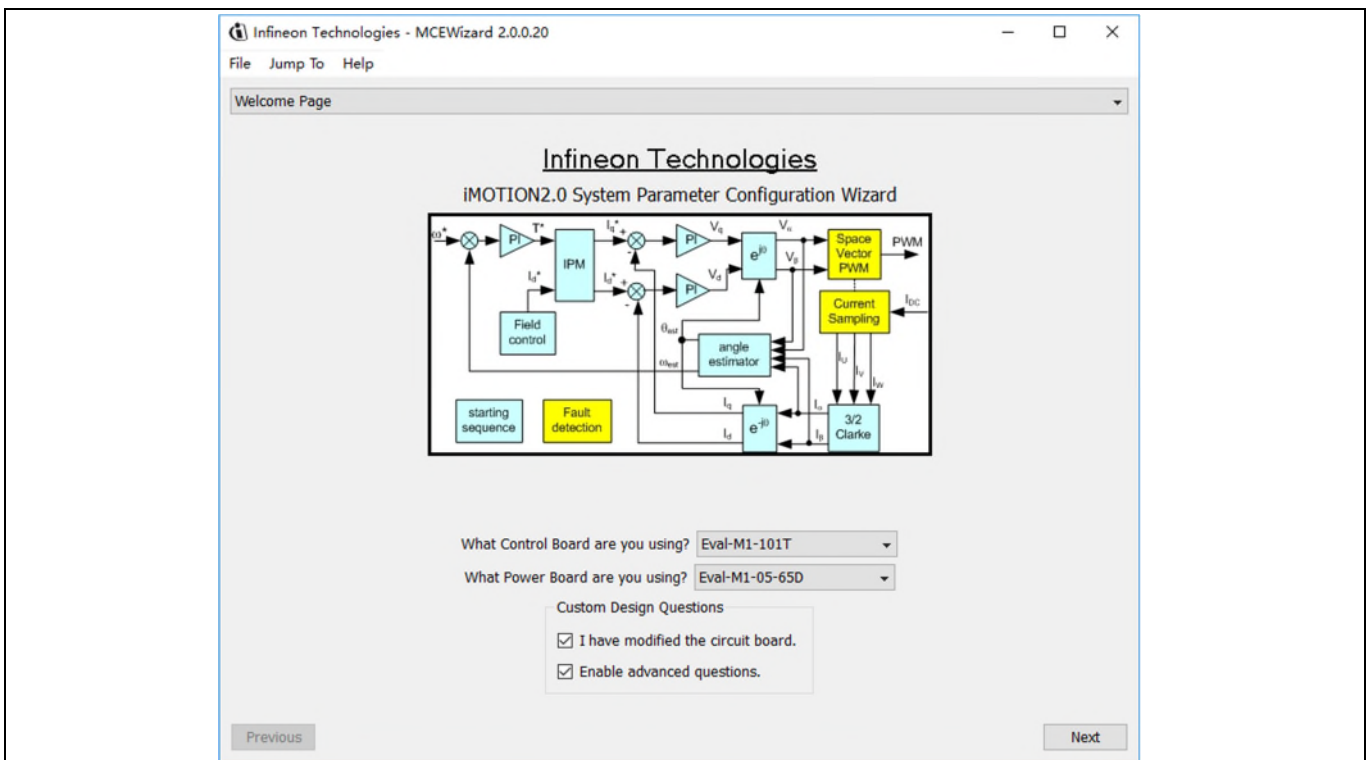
Infineon Technologies - MCEWizard 2.0.0.20

File Jump To Help

Welcome Page

Infineon Technologies

iMOTION2.0 System Parameter Configuration Wizard

$\omega^*$ PI $T^*$ IPM $I_q^*$ + - PI $V_q$ $e^{j\theta}$ $V_\alpha$ Space Vector PWM PWM

$I_d^*$ $I_d^*$ + - PI $V_d$ $V_\beta$

Field control

Current Sampling $I_{DC}$

$\theta_{est}$ angle estimator

$\omega_{est}$

$I_U$ $I_V$ $I_W$

starting sequence

Fault detection

$I_q$ $e^{-j\theta}$ $I_\alpha$ 3/2 Clarke

$I_d$ $I_\beta$

What Control Board are you using? Eval-M1-101T

What Power Board are you using? Eval-M1-05-65D

Custom Design Questions

☑ I have modified the circuit board.

☑ Enable advanced questions.

Previous

Next